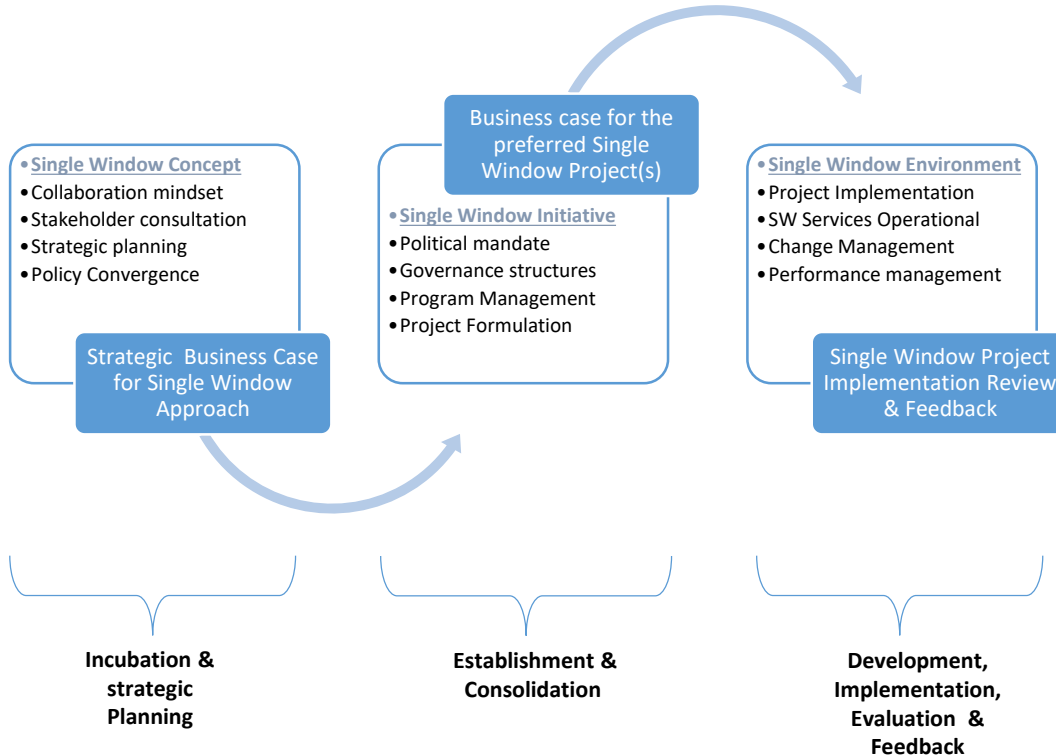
Business case for the preferred Single Window Project(s)

• Single Window Concept
• Collaboration mindset
• Stakeholder consultation
• Strategic planning
• Policy Convergence

Strategic Business Case for Single Window Approach

• Single Window Initiative
• Political mandate
• Governance structures
• Program Management
• Project Formulation

• Single Window Environment
• Project Implementation
• SW Services Operational
• Change Management
• Performance management

Single Window Project Implementation Review & Feedback

Incubation & strategic Planning

Establishment & Consolidation

Development, Implementation, Evaluation & Feedback